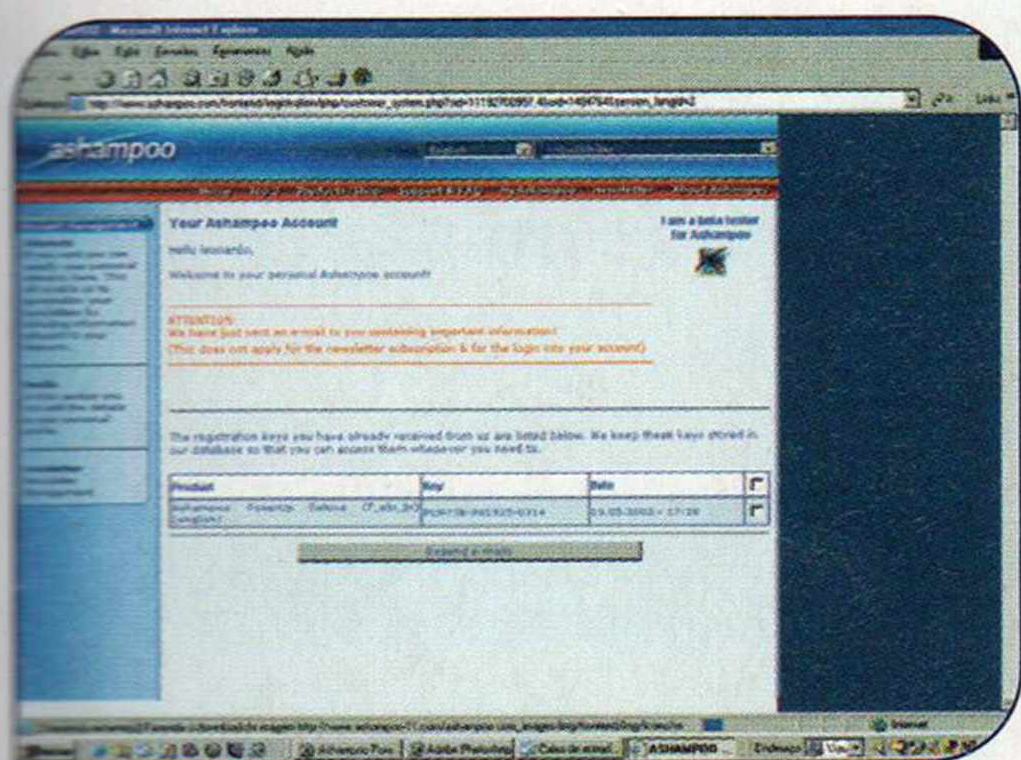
Microsoft Internet Explorer

Editar Exibir Favoritos Ferramentas Ajuda

http://www.ashampoo.com/frontend/login/dm/php/customer_system.php?sid=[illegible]

ashampoo

I am a beta tester for Ashampoo

Your Ashampoo Account

Hello leonardo,

Welcome to your personal Ashampoo account!

ATTENTION:
We have just sent an e-mail to you containing important information!
(This does not apply for the newsletter subscription & for the login into your account)

The registration keys you have already received from us are listed below. We keep these keys stored in our database so that you can access them whenever you need to.

| Product | Key | Date | |
|---|---|---|---|
| Ashampoo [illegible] (English) | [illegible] | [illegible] - 17:28 | |

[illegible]

Internet

Ashampoo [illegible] | Adobe Photoshop | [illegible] | ASHAMPOO ... | Endereço